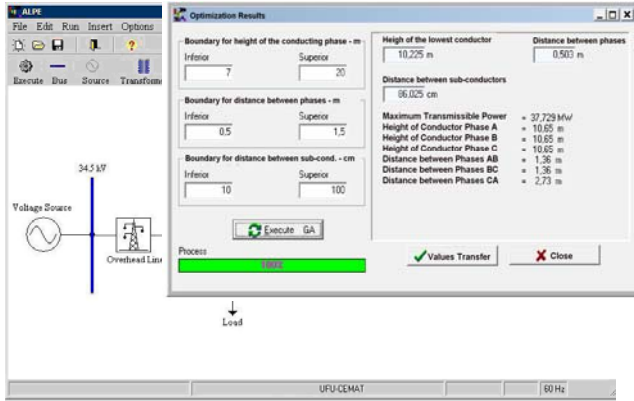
ALPE
File Edit Run Insert Options
Execute Bus Source Transform

Optimization Results

Boundary for height of the conducting phase - m
Inferior
7
Superior
20

Boundary for distance between phases - m
Inferior
0,5
Superior
1,5

Boundary for distance between sub-cond. - cm
Inferior
10
Superior
100

Execute GA

Process
100%

Heigh of the lowest conductor
10,225 m

Distance between phases
0,503 m

Distance between sub-conductors
86,025 cm

Maximum Transmissible Power = 37,729 MW
Height of Conductor Phase A = 10,65 m
Height of Conductor Phase B = 10,65 m
Height of Conductor Phase C = 10,65 m
Distance between Phases AB = 1,36 m
Distance between Phases BC = 1,36 m
Distance between Phases CA = 2,73 m

Values Transfer
Close

34,5 kV
Voltage Source
Overhead Lin
Load

UFU-CEMAT
60 Hz